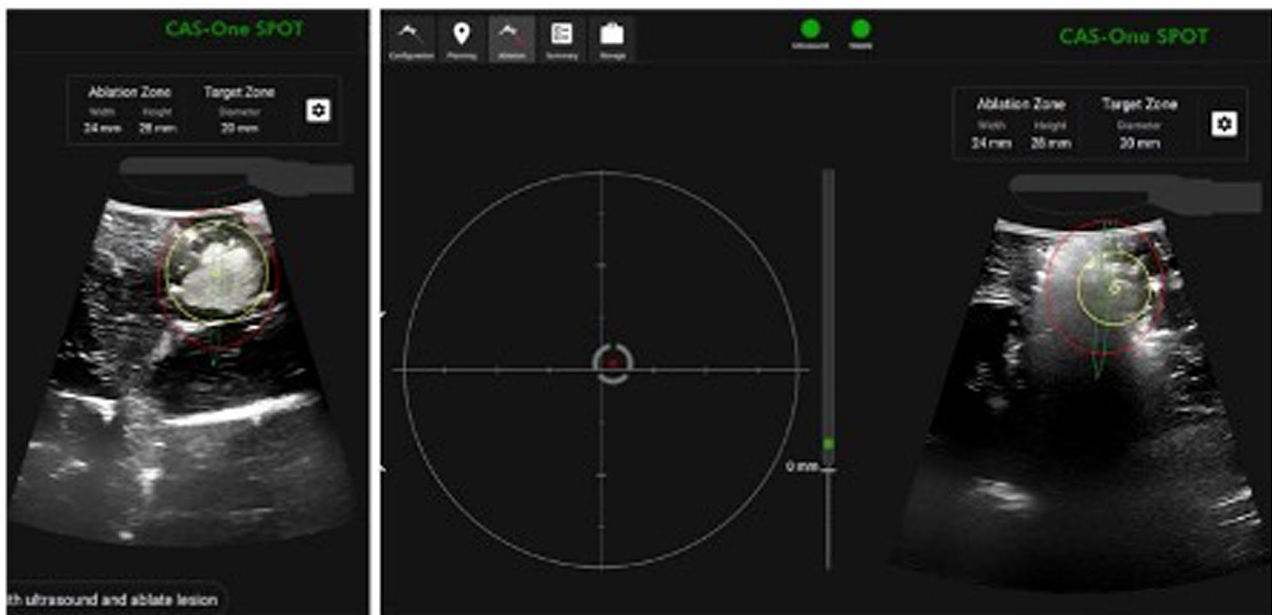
CAS-One SPOT

Ablation Zone
Width 24 mm
Height 28 mm

Target Zone
Diameter 20 mm

th ultrasound and ablate lesion

Configuration Planning Ablation Summary Storage

Ultrasound Needle

CAS-One SPOT

Ablation Zone
Width 24 mm
Height 28 mm

Target Zone
Diameter 20 mm

0 mm